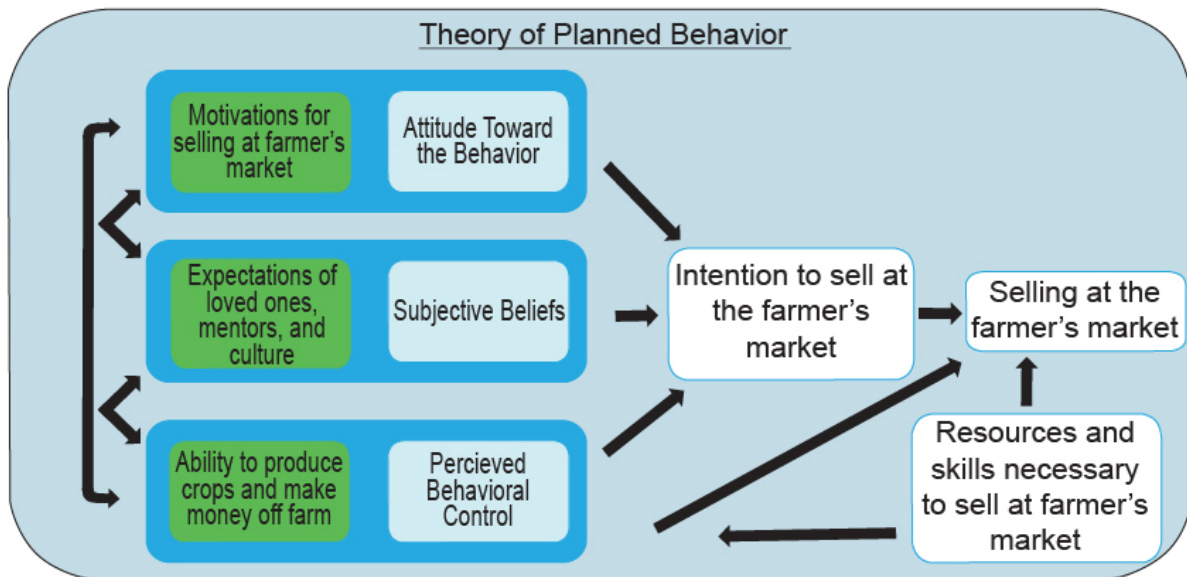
Theory of Planned Behavior

Motivations for selling at farmer's market

Attitude Toward the Behavior

Expectations of loved ones, mentors, and culture

Subjective Beliefs

Ability to produce crops and make money off farm

Percieved Behavioral Control

Intention to sell at the farmer's market

Selling at the farmer's market

Resources and skills necessary to sell at farmer's market